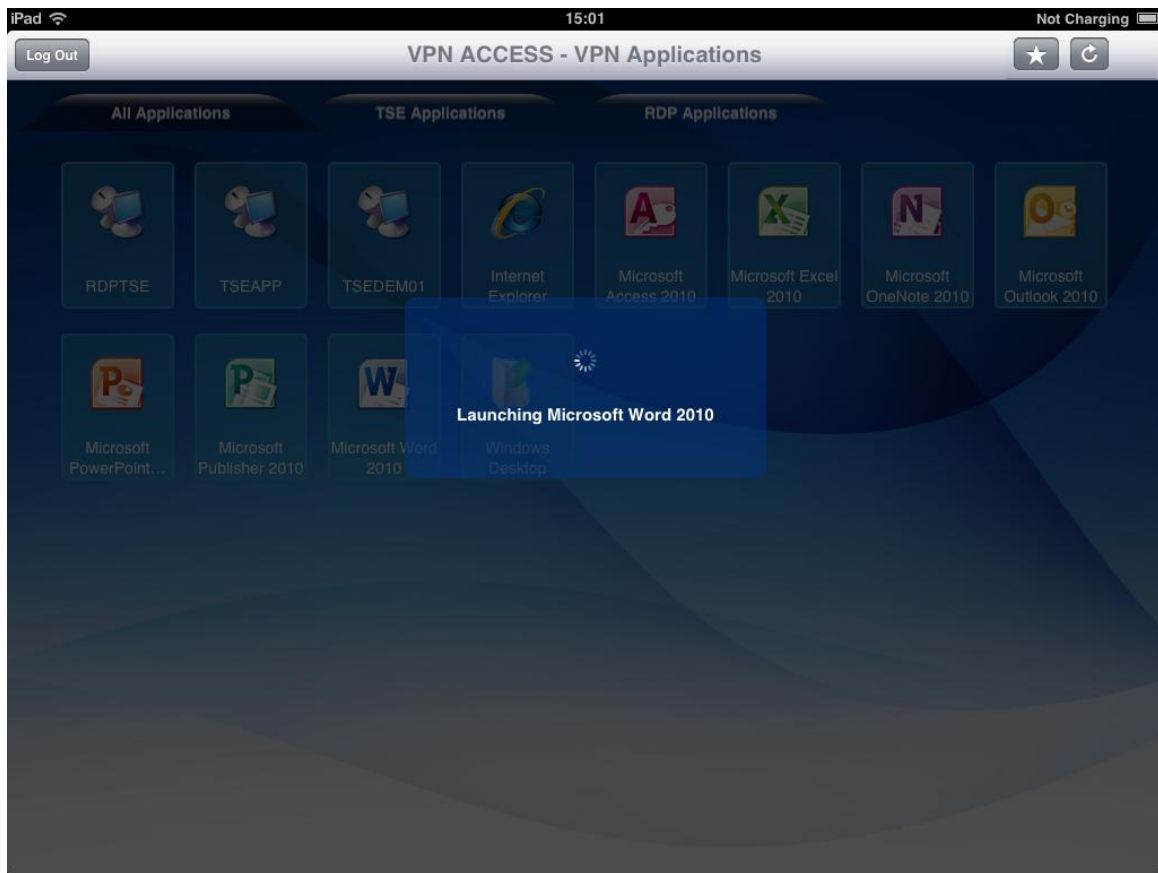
iPad 15:01 Not Charging

Log Out

VPN ACCESS - VPN Applications

All Applications

TSE Applications

RDP Applications

RDPTSE

TSEAPP

TSEDEM01

Internet Explorer

Microsoft Access 2010

Microsoft Excel 2010

Microsoft OneNote 2010

Microsoft Outlook 2010

Microsoft PowerPoint...

Microsoft Publisher 2010

Microsoft Word 2010

Windows Desktop

Launching Microsoft Word 2010